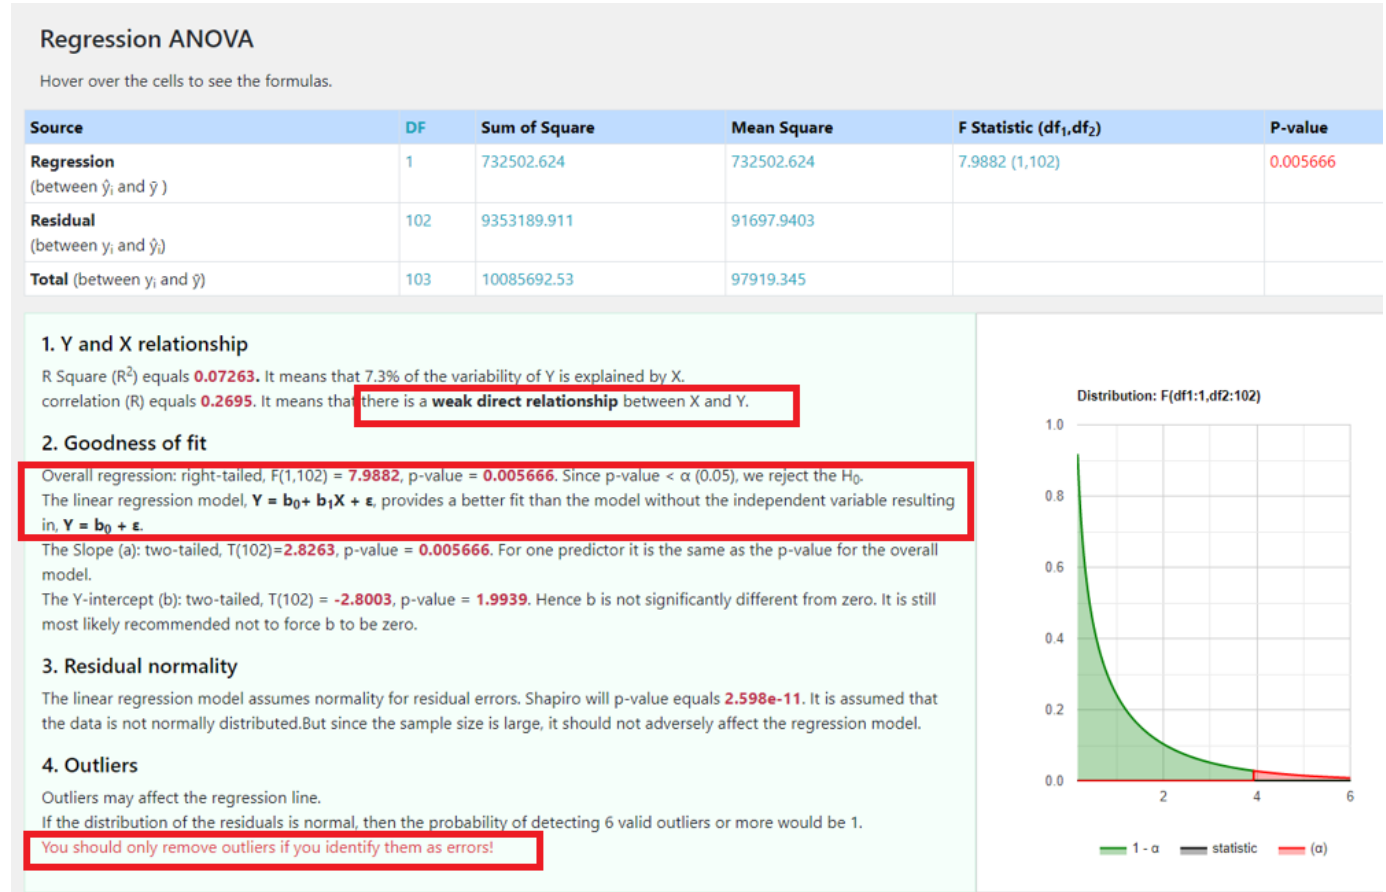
Regression ANOVA

Hover over the cells to see the formulas.

| Source | DF | Sum of Square | Mean Square | F Statistic ($df_1$,$df_2$) | P-value |
|---|---|---|---|---|---|
| Regression (between $\hat{y}_i$ and $\bar{y}$ ) | 1 | 732502.624 | 732502.624 | 7.9882 (1,102) | 0.005666 |
| Residual (between $y_i$ and $\hat{y}_i$) | 102 | 9353189.911 | 91697.9403 | | |
| Total (between $y_i$ and $\bar{y}$) | 103 | 10085692.53 | 97919.345 | | |

1. Y and X relationship

R Square ($R^2$) equals 0.07263. It means that 7.3% of the variability of Y is explained by X.
correlation (R) equals 0.2695. It means that there is a weak direct relationship between X and Y.

2. Goodness of fit

Overall regression: right-tailed, F(1,102) = 7.9882, p-value = 0.005666. Since p-value < α (0.05), we reject the $H_0$.
The linear regression model, $Y = b_0 + b_1X + ε$, provides a better fit than the model without the independent variable resulting in, $Y = b_0 + ε$.
The Slope (a): two-tailed, T(102)=2.8263, p-value = 0.005666. For one predictor it is the same as the p-value for the overall model.
The Y-intercept (b): two-tailed, T(102) = -2.8003, p-value = 1.9939. Hence b is not significantly different from zero. It is still most likely recommended not to force b to be zero.

3. Residual normality

The linear regression model assumes normality for residual errors. Shapiro will p-value equals 2.598e-11. It is assumed that the data is not normally distributed.But since the sample size is large, it should not adversely affect the regression model.

4. Outliers

Outliers may affect the regression line.
If the distribution of the residuals is normal, then the probability of detecting 6 valid outliers or more would be 1.
You should only remove outliers if you identify them as errors!

Distribution: F(df1:1,df2:102)
1.0
0.8
0.6
0.4
0.2
0.0
2
4
6
1 - α
statistic
(α)